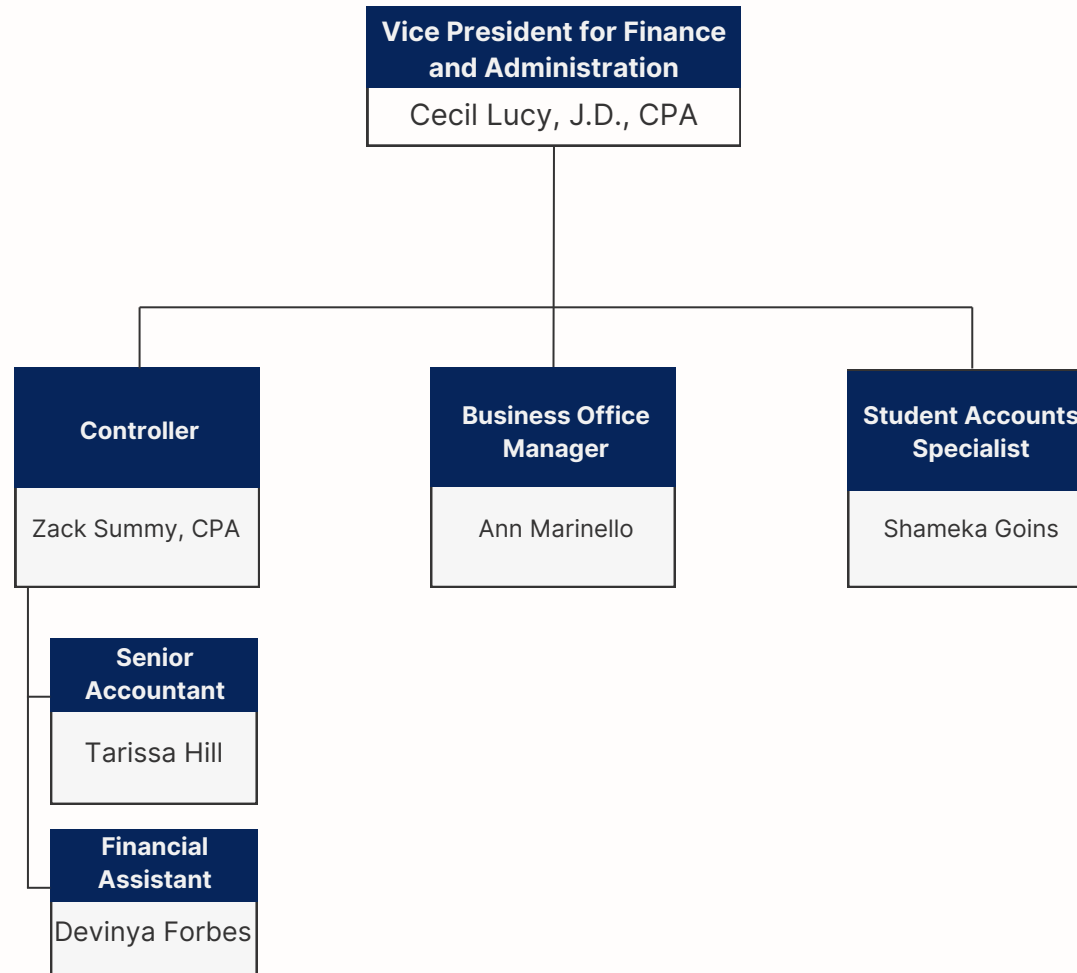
Vice President for Finance and Administration

Cecil Lucy, J.D., CPA

Controller

Zack Summy, CPA

Business Office Manager

Ann Marinello

Student Accounts Specialist

Shameka Goins

Senior Accountant

Tarissa Hill

Financial Assistant

Devinya Forbes